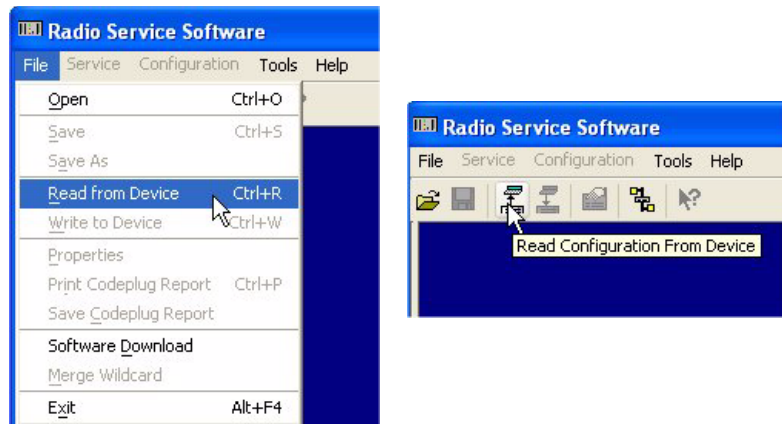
Radio Service Software
File Service Configuration Tools Help
Open Ctrl+O
Save Ctrl+S
Save As
Read from Device Ctrl+R
Write to Device Ctrl+W
Properties
Print Codeplug Report Ctrl+P
Save Codeplug Report
Software Download
Merge Wildcard
Exit Alt+F4

Radio Service Software
File Service Configuration Tools Help
Read Configuration From Device